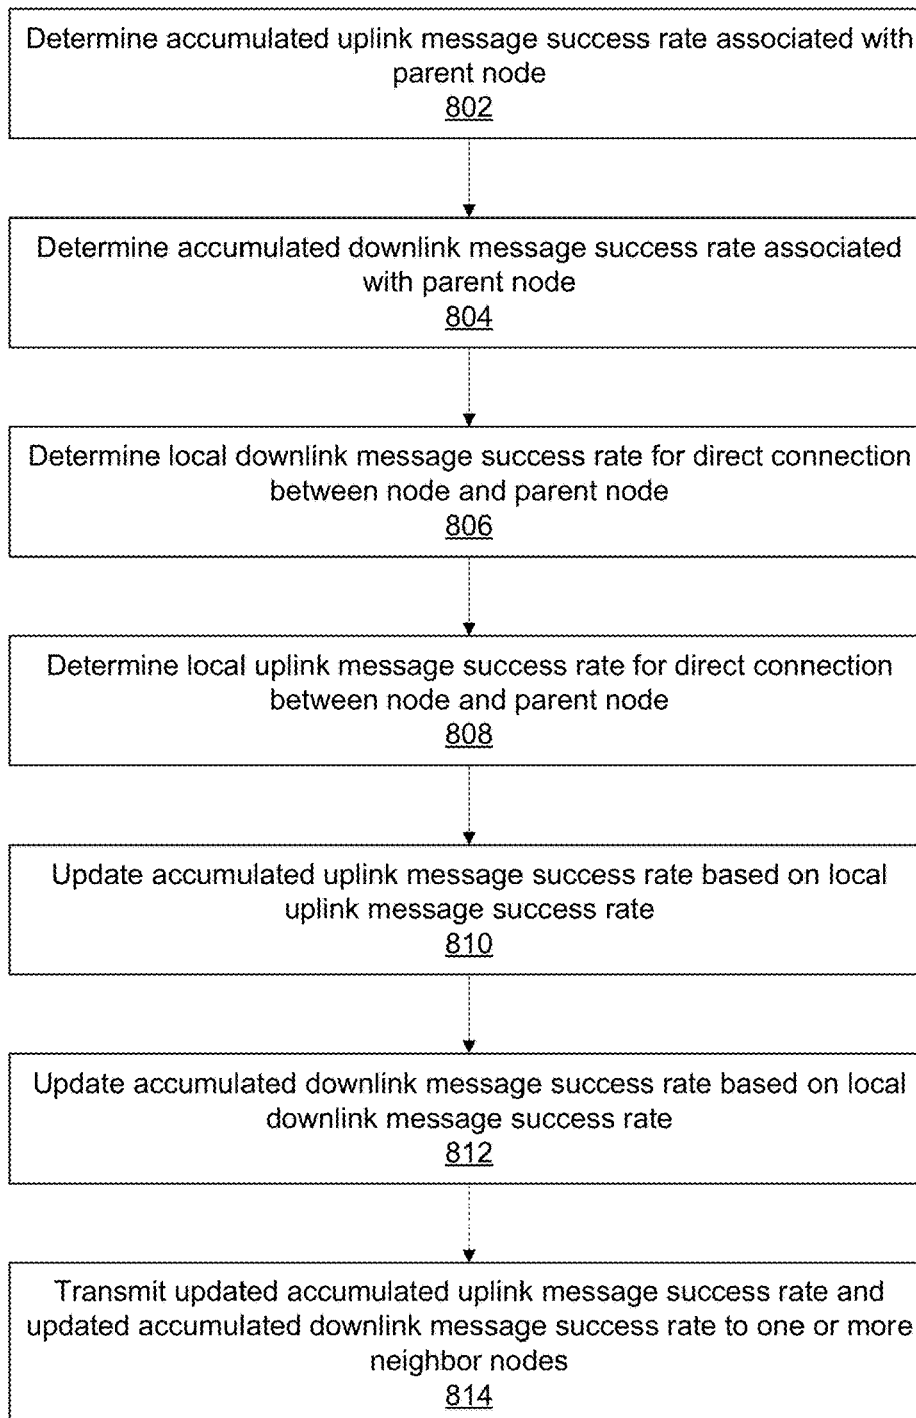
Determine accumulated uplink message success rate associated with parent node
802

Determine accumulated downlink message success rate associated with parent node
804

Determine local downlink message success rate for direct connection between node and parent node
806

Determine local uplink message success rate for direct connection between node and parent node
808

Update accumulated uplink message success rate based on local uplink message success rate
810

Update accumulated downlink message success rate based on local downlink message success rate
812

Transmit updated accumulated uplink message success rate and updated accumulated downlink message success rate to one or more neighbor nodes
814